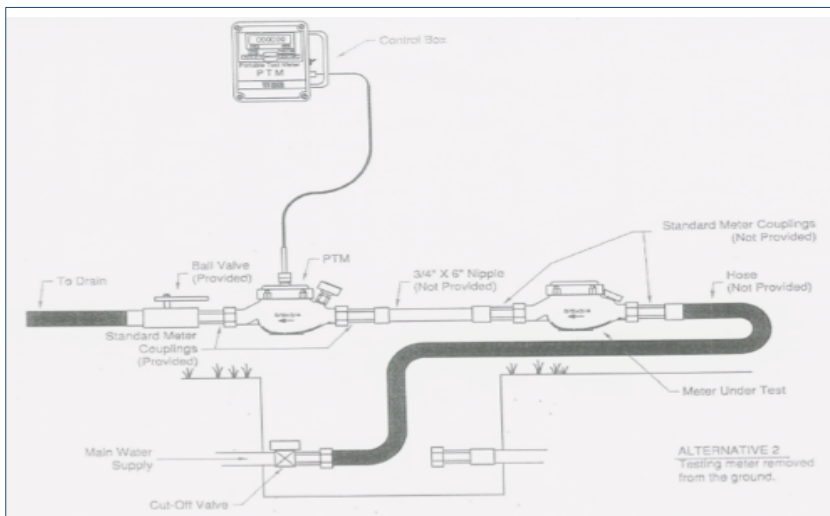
Control Box

Portable Test Meter
P T M

To Drain

Ball Valve
(Provided)

PTM

3/4" X 6" Nipple
(Not Provided)

Standard Meter Couplings
(Not Provided)

Hose
(Not Provided)

Standard Meter
Couplings
(Provided)

Meter Under Test

Main Water
Supply

Cut-Off Valve

ALTERNATIVE 2
Testing meter removed
from the ground.